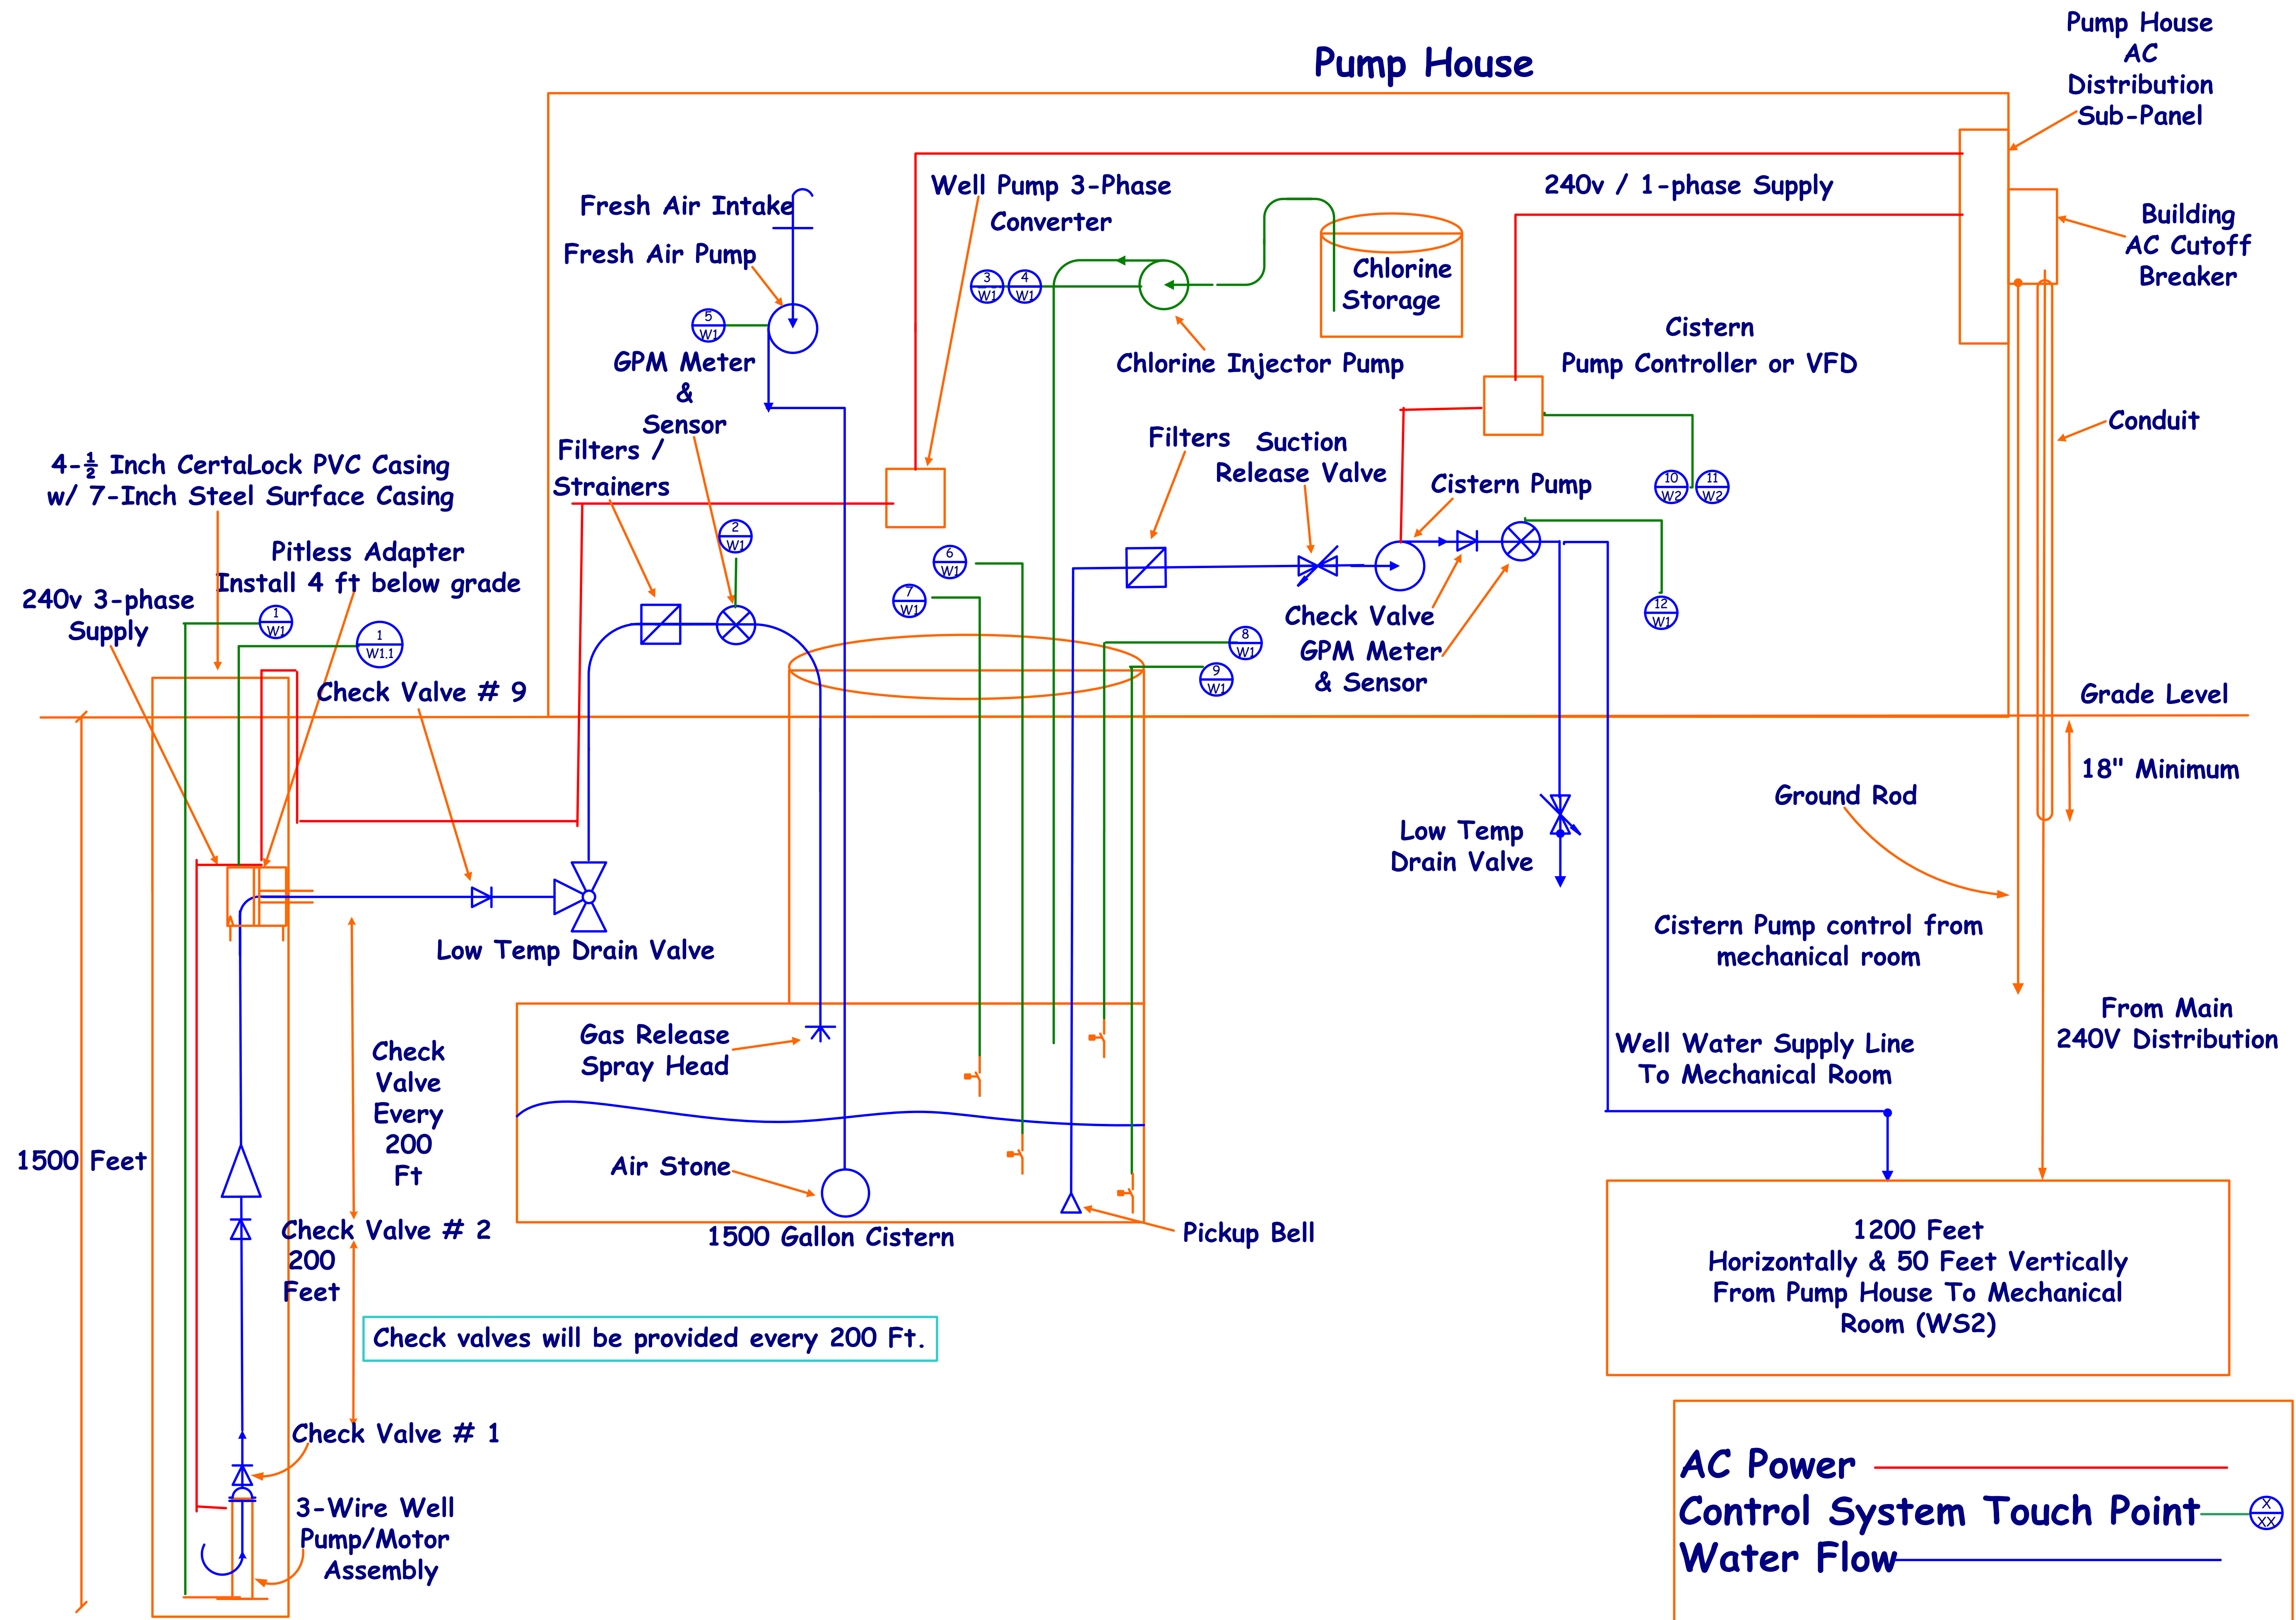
Pump House

Pump House AC Distribution Sub-Panel

Building AC Cutoff Breaker

Well Pump 3-Phase Converter

240v / 1-phase Supply

Fresh Air Intake

Fresh Air Pump

Chlorine Storage

5 W1

3 W1

4 W1

Chlorine Injector Pump

GPM Meter & Sensor

Cistern Pump Controller or VFD

Conduit

Filters / Strainers

Filters

Suction Release Valve

Cistern Pump

10 W2

11 W2

4-½ Inch CertaLock PVC Casing w/ 7-Inch Steel Surface Casing

2 W1

6 W1

7 W1

Pitless Adapter Install 4 ft below grade

240v 3-phase Supply

1 W1

1 W1.1

Check Valve # 9

Check Valve

GPM Meter & Sensor

12 W1

8 W1

9 W1

Grade Level

18" Minimum

Ground Rod

Low Temp Drain Valve

Cistern Pump control from mechanical room

Low Temp Drain Valve

From Main 240V Distribution

Check Valve Every 200 Ft

Gas Release Spray Head

Well Water Supply Line To Mechanical Room

1500 Feet

Air Stone

Check Valve # 2

200 Feet

1500 Gallon Cistern

Pickup Bell

1200 Feet Horizontally & 50 Feet Vertically From Pump House To Mechanical Room (WS2)

Check valves will be provided every 200 Ft.

Check Valve # 1

3-Wire Well Pump/Motor Assembly

AC Power

Control System Touch Point

X XX

Water Flow